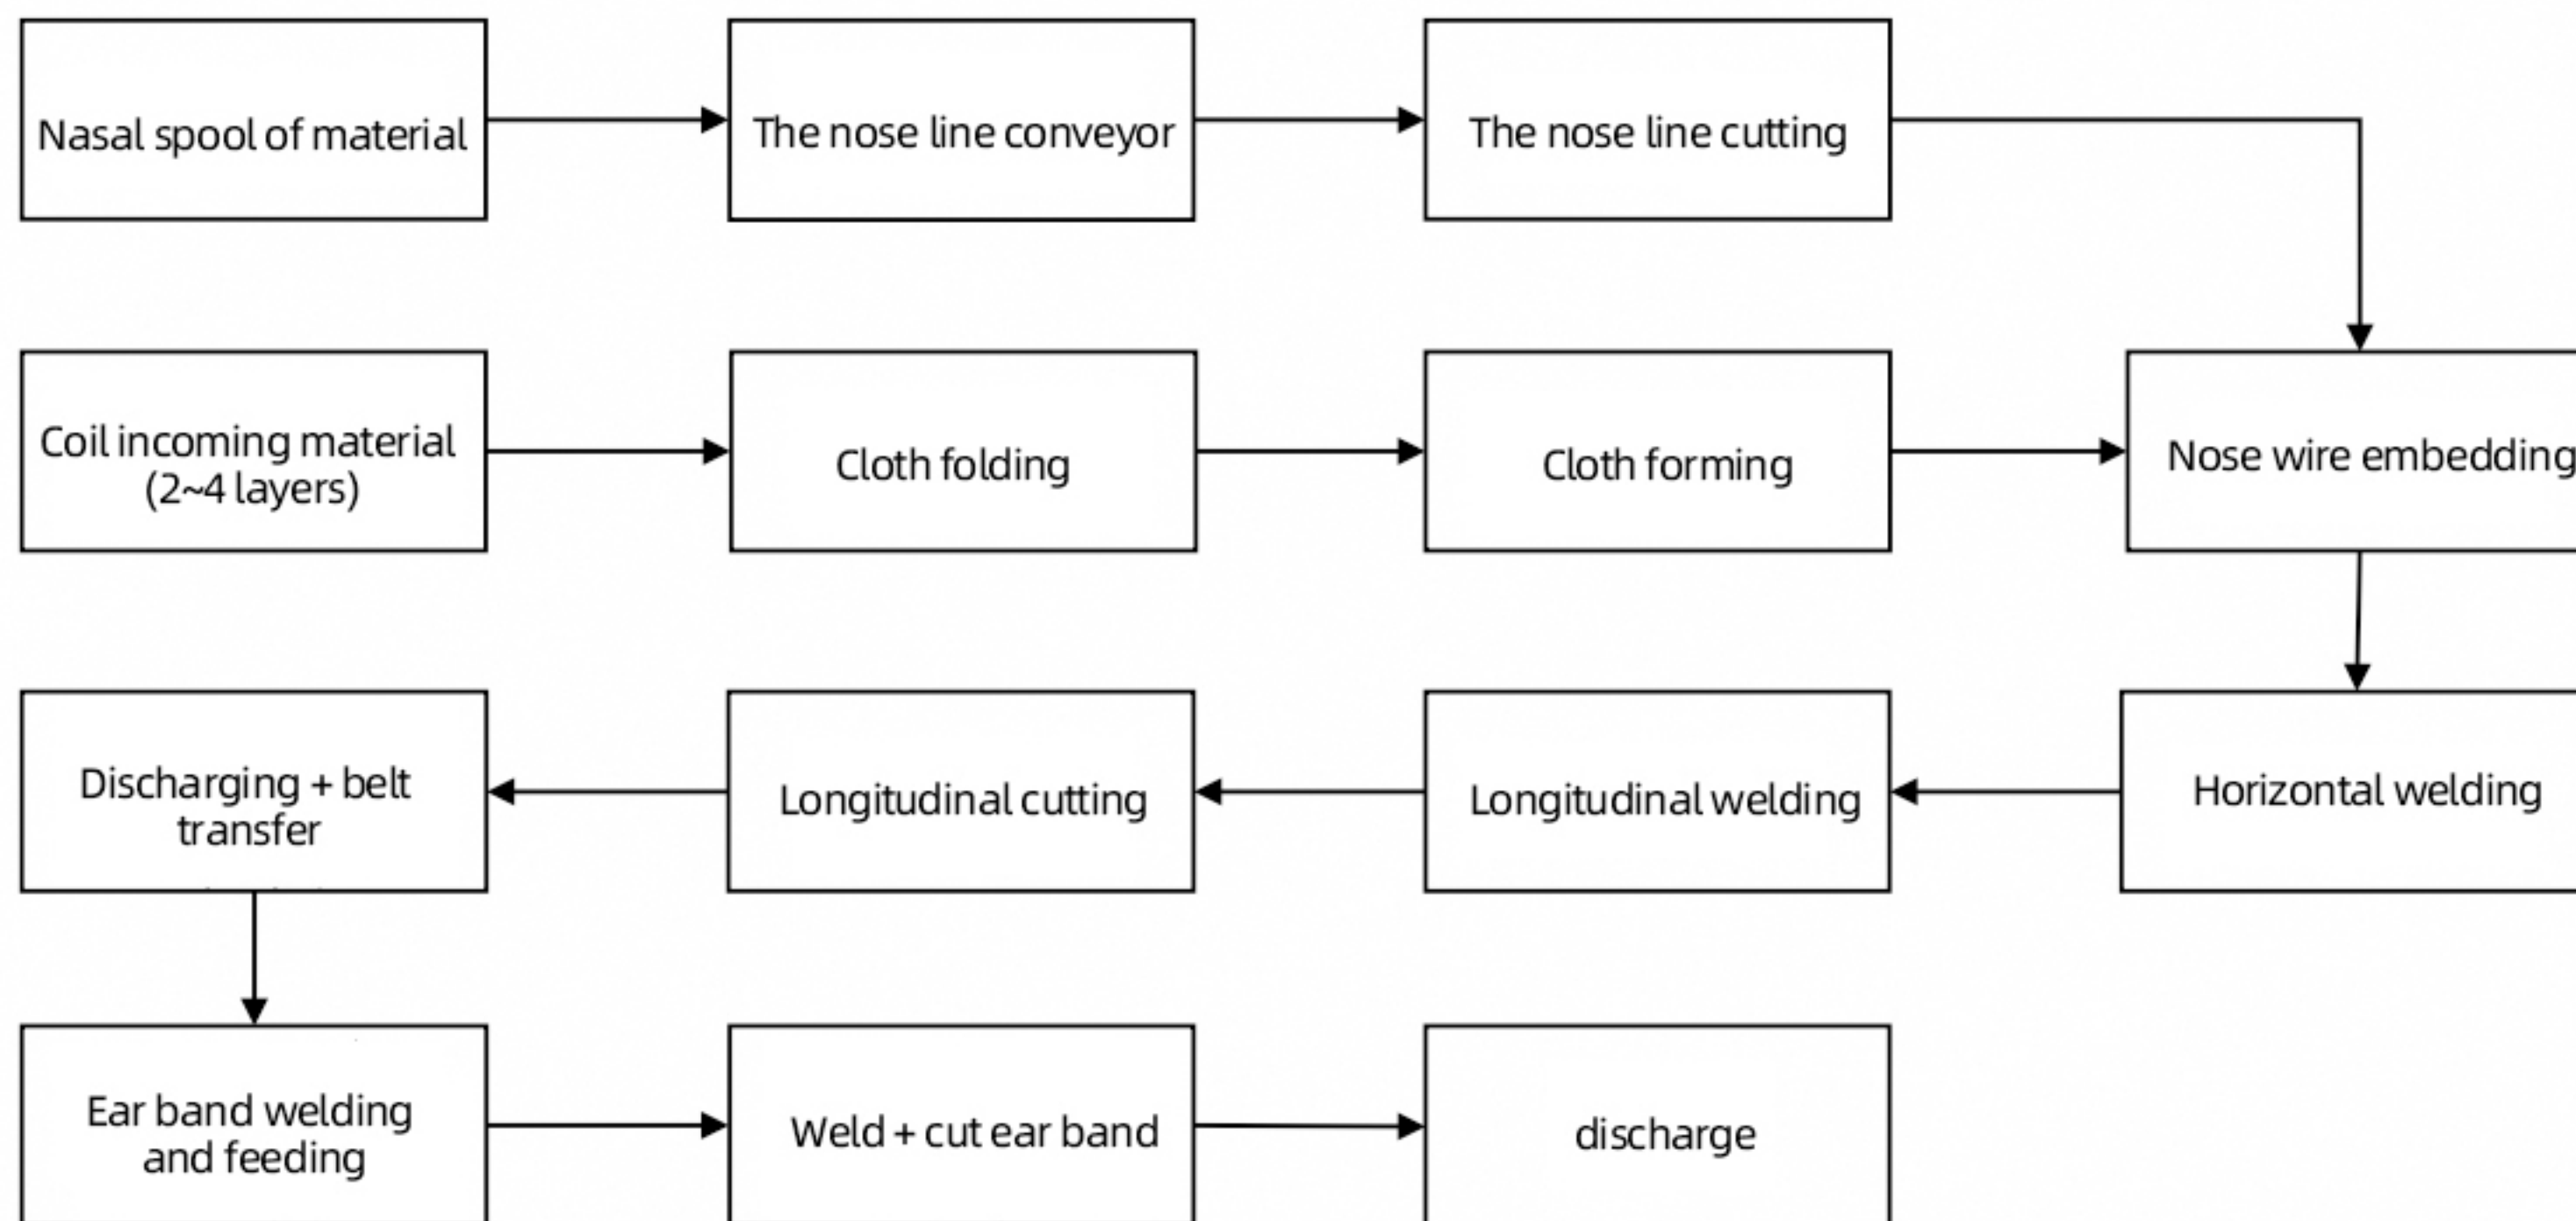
Nasal spool of material

The nose line conveyor

The nose line cutting

Coil incoming material (2~4 layers)

Cloth folding

Cloth forming

Nose wire embedding

Horizontal welding

Longitudinal welding

Longitudinal cutting

Discharging + belt transfer

Ear band welding and feeding

Weld + cut ear band

discharge